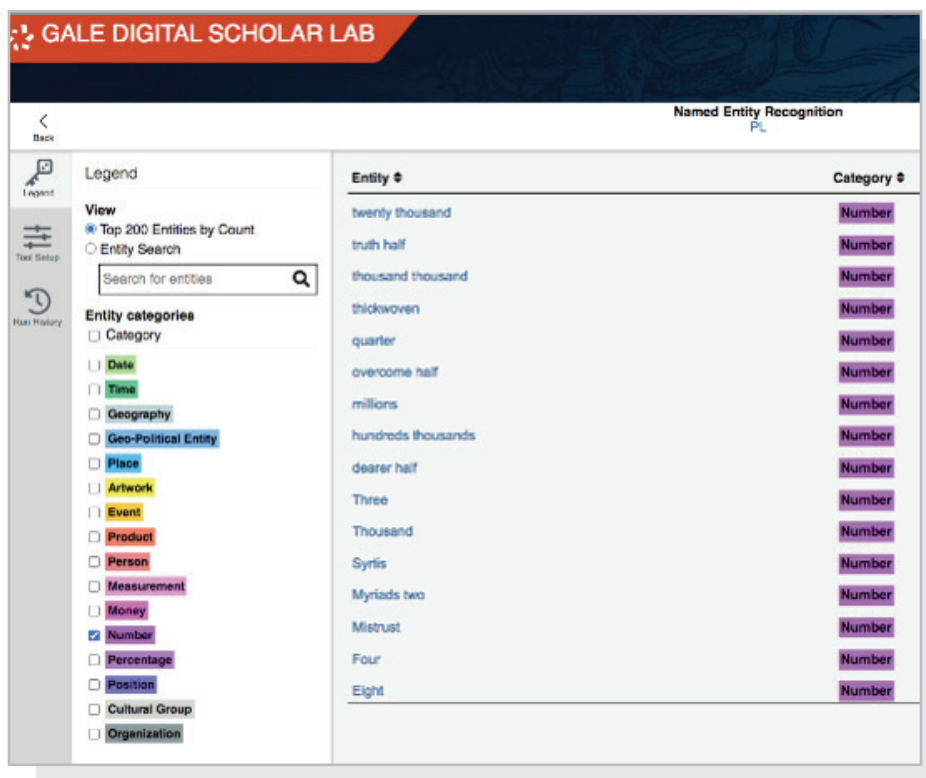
GALE DIGITAL SCHOLAR LAB

Back

Named Entity Recognition
PL

Legend

Tool Setup

Run History

Legend

View
Top 200 Entities by Count
Entity Search

Search for entities

Entity categories
Category
Date
Time
Geography
Geo-Political Entity
Place
Artwork
Event
Product
Person
Measurement
Money
Number
Percentage
Position
Cultural Group
Organization

| Entity | Category |
|---|---|
| twenty thousand | Number |
| truth half | Number |
| thousand thousand | Number |
| thickwoven | Number |
| quarter | Number |
| overcome half | Number |
| millions | Number |
| hundreds thousands | Number |
| dearer half | Number |
| Three | Number |
| Thousand | Number |
| Syrtis | Number |
| Myriads two | Number |
| Mistrust | Number |
| Four | Number |
| Eight | Number |